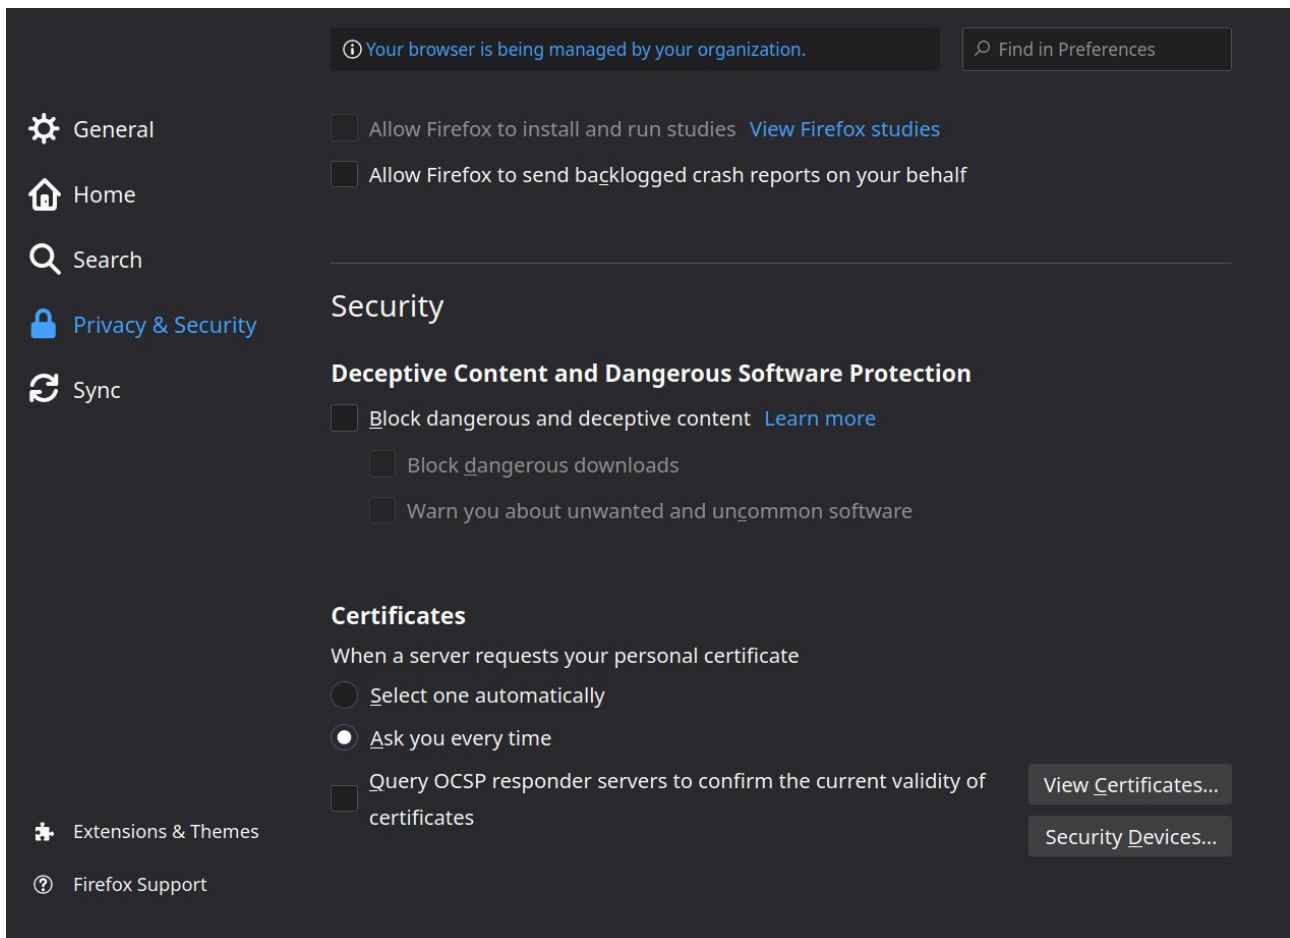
Your browser is being managed by your organization.

Find in Preferences

General

Home

Search

Privacy & Security

Sync

Allow Firefox to install and run studies View Firefox studies

Allow Firefox to send backlogged crash reports on your behalf

Security

Deceptive Content and Dangerous Software Protection

Block dangerous and deceptive content Learn more

Block dangerous downloads

Warn you about unwanted and uncommon software

Certificates

When a server requests your personal certificate

Select one automatically

Ask you every time

Query OCSP responder servers to confirm the current validity of certificates

View Certificates...

Security Devices...

Extensions & Themes

Firefox Support